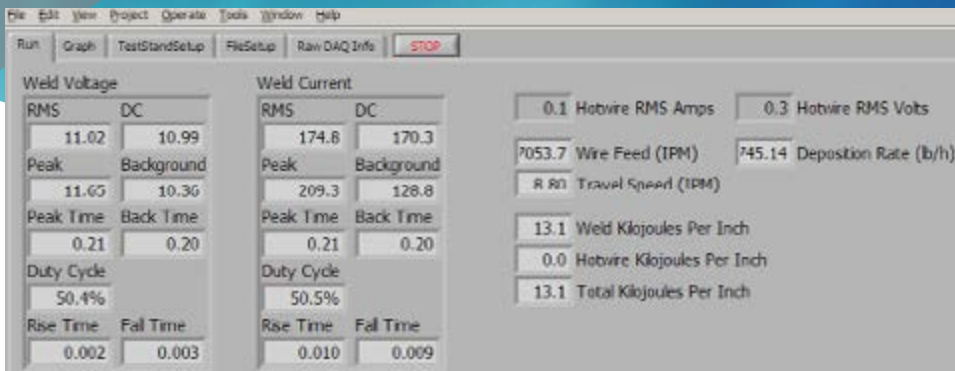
File Edit View Project Operate Tools Window Help

Run Graph TestStandSetup FileSetup Raw DAQ Info STOP

Weld Voltage
RMS DC
11.02 10.99
Peak Background
11.65 10.36
Peak Time Back Time
0.21 0.20
Duty Cycle
50.4%
Rise Time Fall Time
0.002 0.003

Weld Current
RMS DC
174.8 170.3
Peak Background
209.3 128.8
Peak Time Back Time
0.21 0.20
Duty Cycle
50.5%
Rise Time Fall Time
0.010 0.009

0.1 Hotwire RMS Amps
0.3 Hotwire RMS Volts
7053.7 Wire Feed (IPM)
745.14 Deposition Rate (lb/h)
8.80 Travel Speed (IPM)
13.1 Weld Kilojoules Per Inch
0.0 Hotwire Kilojoules Per Inch
13.1 Total Kilojoules Per Inch